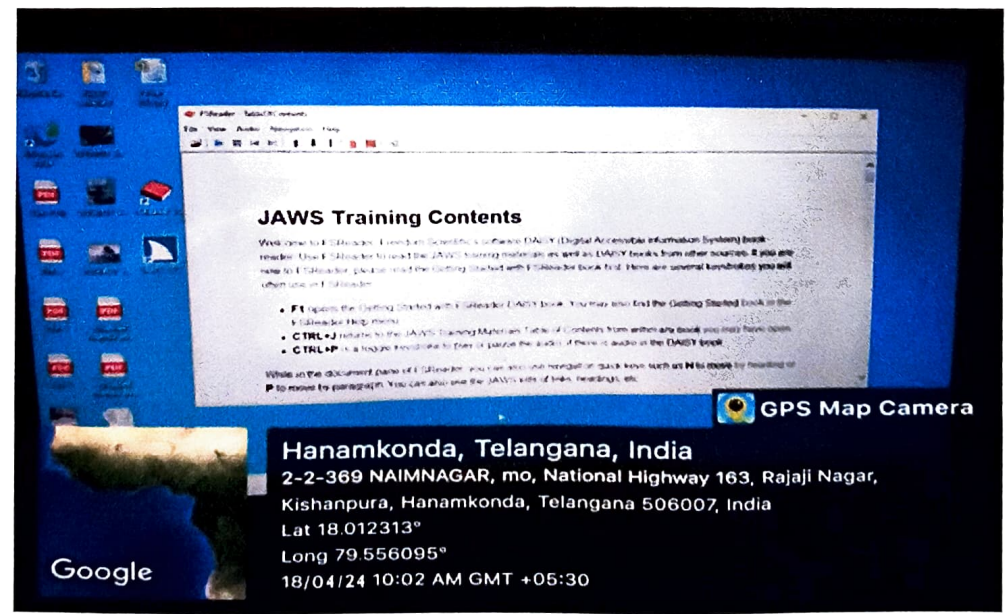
FSReader - JAWS Contents

File View Audio Navigation Help

JAWS Training Contents

Welcome to FSReader, Freedom Scientific's software DAISY (Digital Accessible Information System) book reader. Use FSReader to read the JAWS training materials as well as DAISY books from other sources. If you are new to FSReader, please read the Getting Started with FSReader book first. Here are several keystrokes you will often use in FSReader.

- F1 opens the Getting Started with FSReader DAISY book. You may also find the Getting Started book in the FSReader Help menu.
- CTRL+J returns to the JAWS Training Materials Table of Contents from within any book you may have open.
- CTRL+P is a toggle keystroke to play or pause the audio if there is audio in the DAISY book.

While in the document pane of FSReader, you can also use navigation quick keys such as H to move by heading or P to move to paragraph. You can also use the JAWS lists of links, headings, etc.

GPS Map Camera

Hanamkonda, Telangana, India

2-2-369 NAIMNAGAR, mo, National Highway 163, Rajaji Nagar, Kishanpura, Hanamkonda, Telangana 506007, India

Lat 18.012313°

Long 79.556095°

18/04/24 10:02 AM GMT +05:30

Google